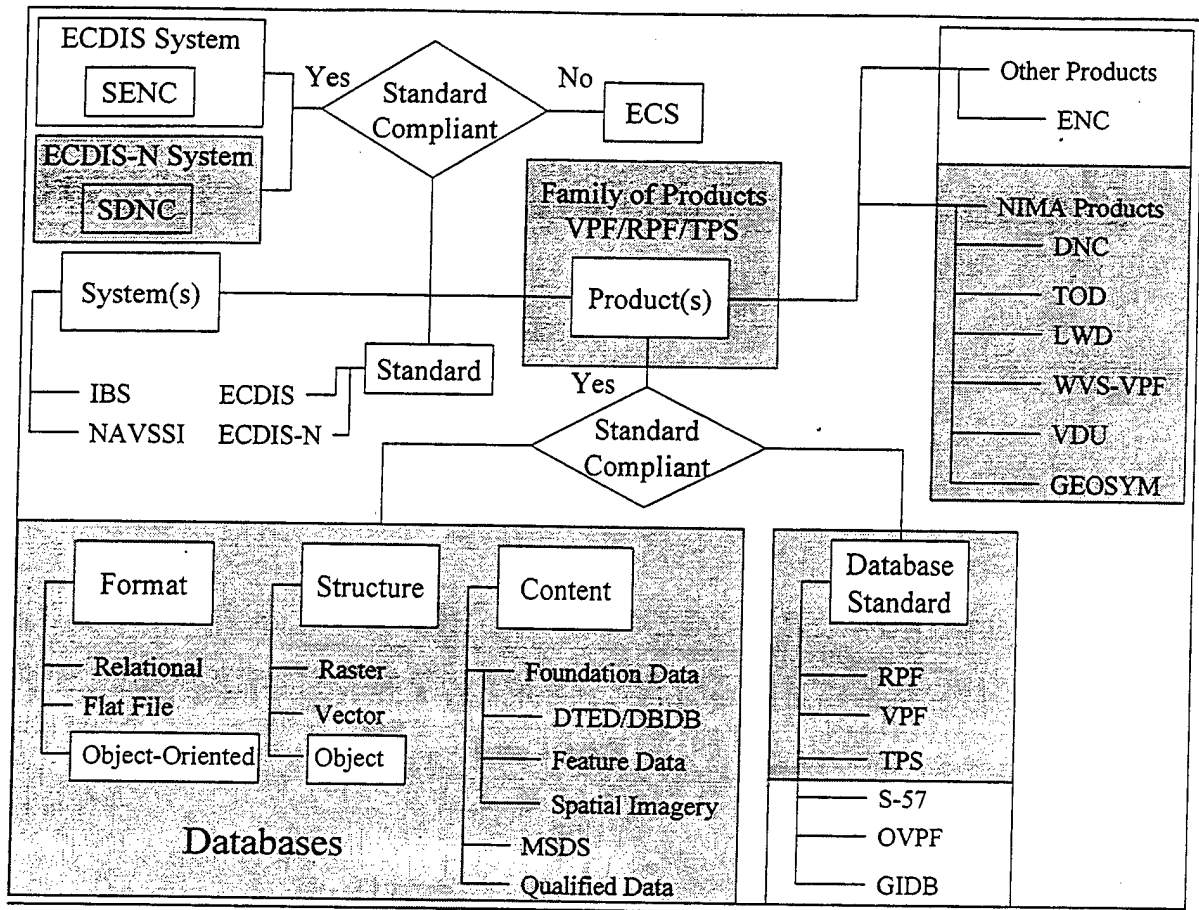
ECDIS System

SENC

ECDIS-N System

SDNC

Yes

Standard Compliant

No

ECS

Other Products

ENC

Family of Products VPF/RPF/TPS

NIMA Products

DNC

TOD

LWD

WVS-VPF

VDU

GEOSYM

System(s)

Product(s)

IBS

NAVSSI

ECDIS

ECDIS-N

Standard

Yes

Standard Compliant

Format

Relational

Flat File

Object-Oriented

Structure

Raster

Vector

Object

Content

Foundation Data

DTED/DBDB

Feature Data

Spatial Imagery

MSDS

Qualified Data

Databases

Database Standard

RPF

VPF

TPS

S-57

OVPF

GIDB